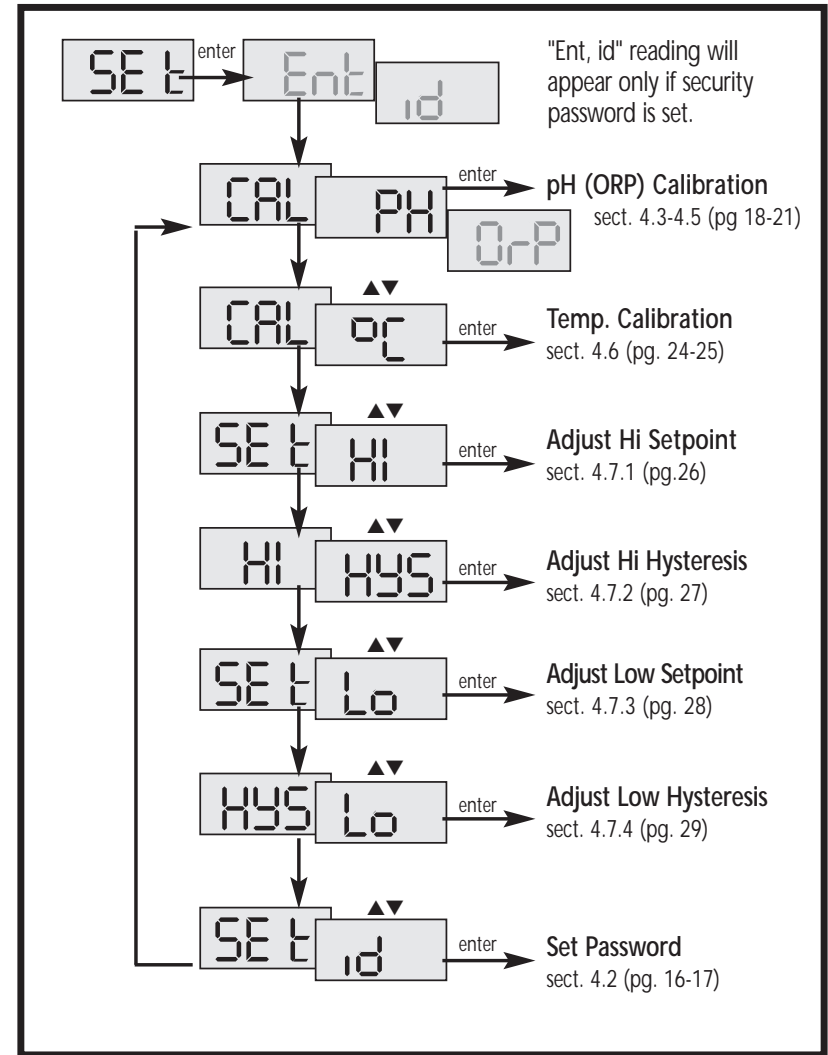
SEt enter Ent id

"Ent, id" reading will appear only if security password is set.

CAL PH enter OrP

pH (ORP) Calibration
sect. 4.3-4.5 (pg 18-21)

CAL ▲▼ °C enter

Temp. Calibration
sect. 4.6 (pg. 24-25)

SEt ▲▼ HI enter

Adjust Hi Setpoint
sect. 4.7.1 (pg.26)

HI ▲▼ HYS enter

Adjust Hi Hysteresis
sect. 4.7.2 (pg. 27)

SEt ▲▼ Lo enter

Adjust Low Setpoint
sect. 4.7.3 (pg. 28)

HYS ▲▼ Lo enter

Adjust Low Hysteresis
sect. 4.7.4 (pg. 29)

SEt ▲▼ id enter

Set Password
sect. 4.2 (pg. 16-17)